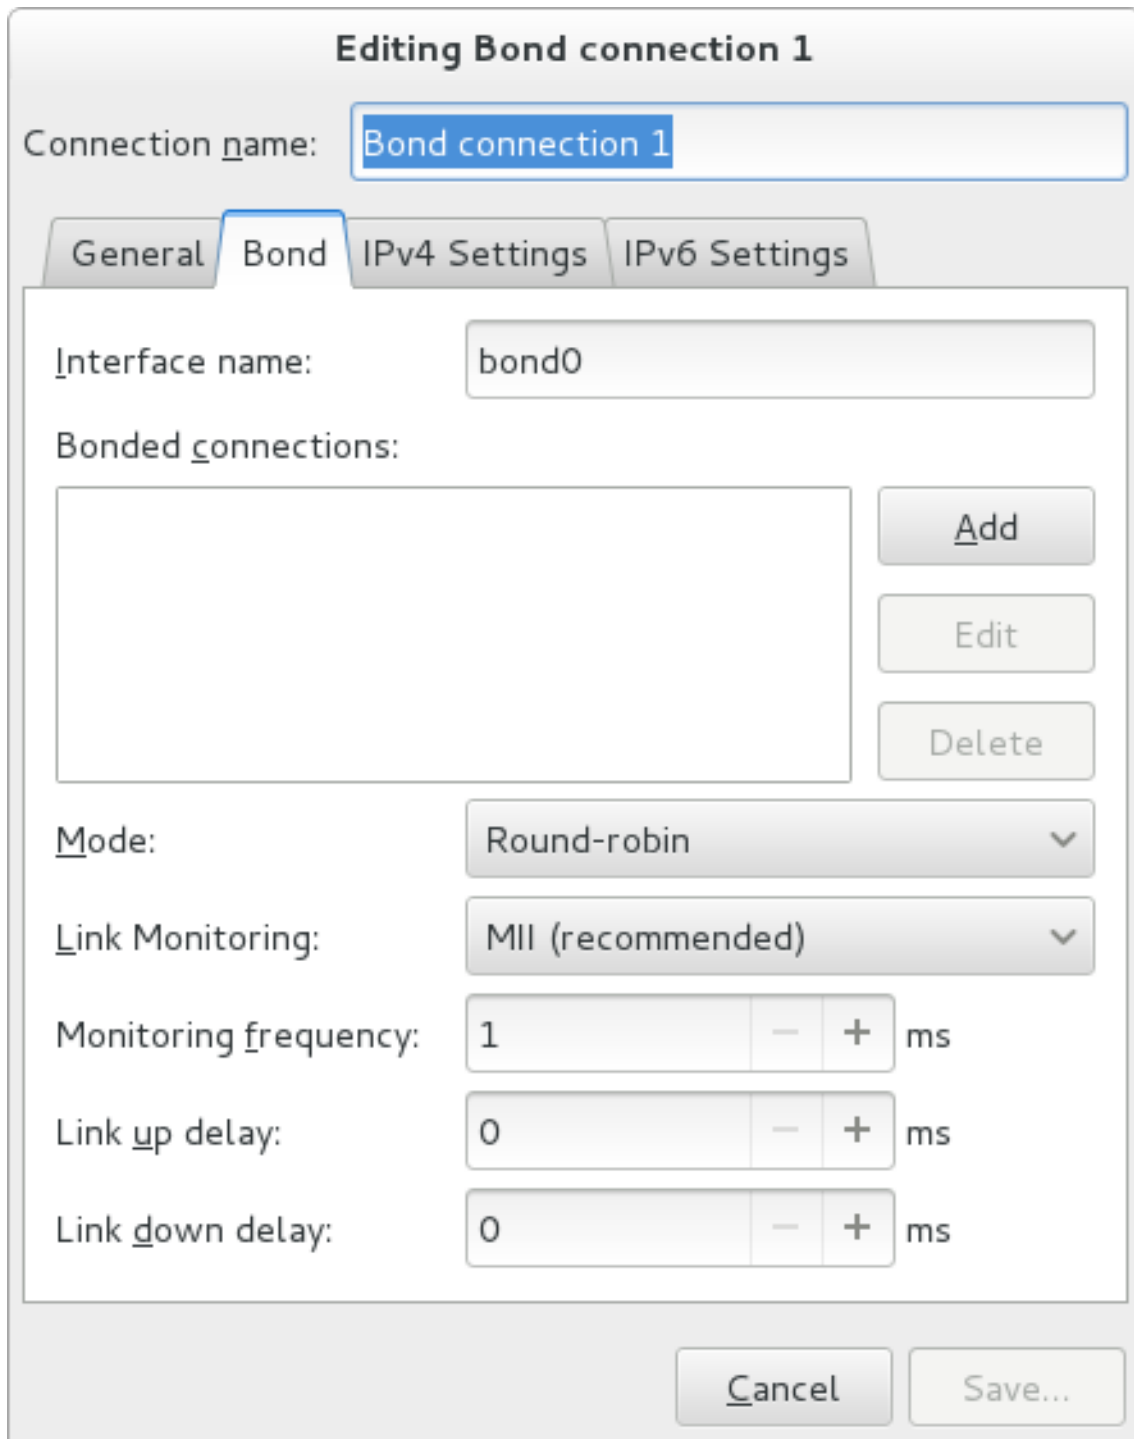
Editing Bond connection 1

Connection name: Bond connection 1

General Bond IPv4 Settings IPv6 Settings

Interface name: bond0

Bonded connections:

Add

Edit

Delete

Mode: Round-robin

Link Monitoring: MII (recommended)

Monitoring frequency: 1 − + ms

Link up delay: 0 − + ms

Link down delay: 0 − + ms

Cancel Save...